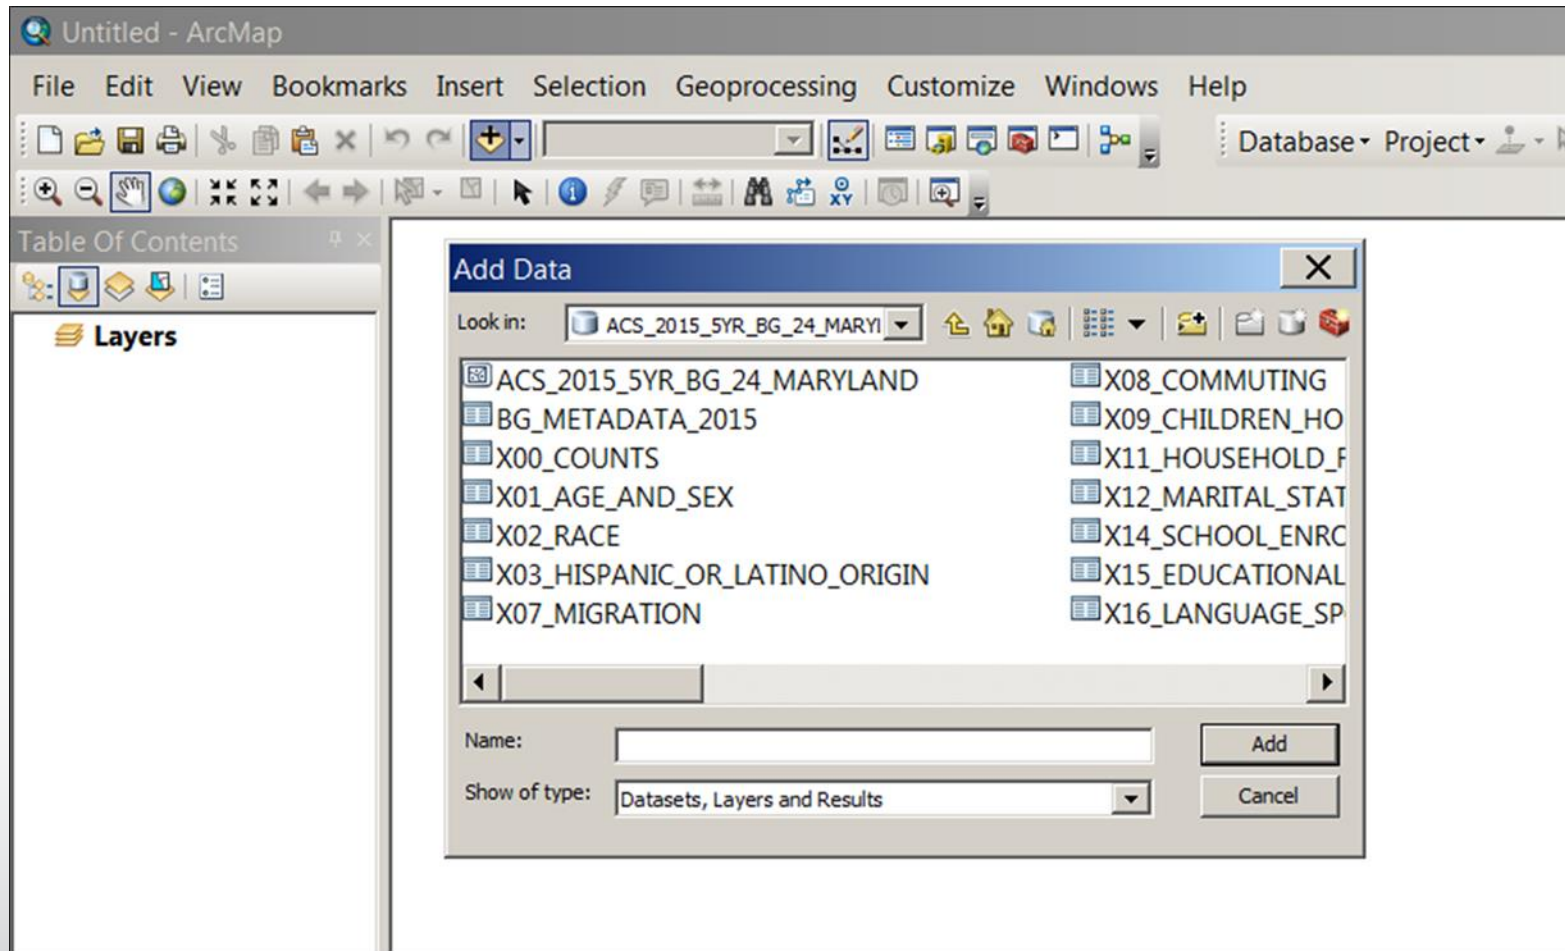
Untitled - ArcMap

File Edit View Bookmarks Insert Selection Geoprocessing Customize Windows Help

Database▾ Project▾

Table Of Contents

Layers

Add Data

Look in: ACS_2015_5YR_BG_24_MARYI

ACS_2015_5YR_BG_24_MARYLAND
BG_METADATA_2015
X00_COUNTS
X01_AGE_AND_SEX
X02_RACE
X03_HISPANIC_OR_LATINO_ORIGIN
X07_MIGRATION

X08_COMMUTING
X09_CHILDREN_HO
X11_HOUSEHOLD_F
X12_MARITAL_STAT
X14_SCHOOL_ENRC
X15_EDUCATIONAL
X16_LANGUAGE_SP

Name:

Add

Show of type: Datasets, Layers and Results

Cancel